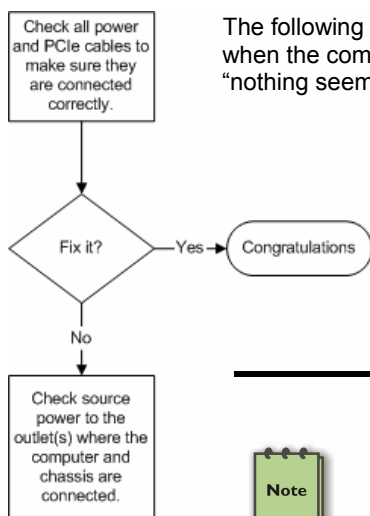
Check all power and PCIe cables to make sure they are connected correctly.

Fix it?

Yes

Congratulations

No

Check source power to the outlet(s) where the computer and chassis are connected.

The following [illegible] when the com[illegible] "nothing seem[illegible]

Note